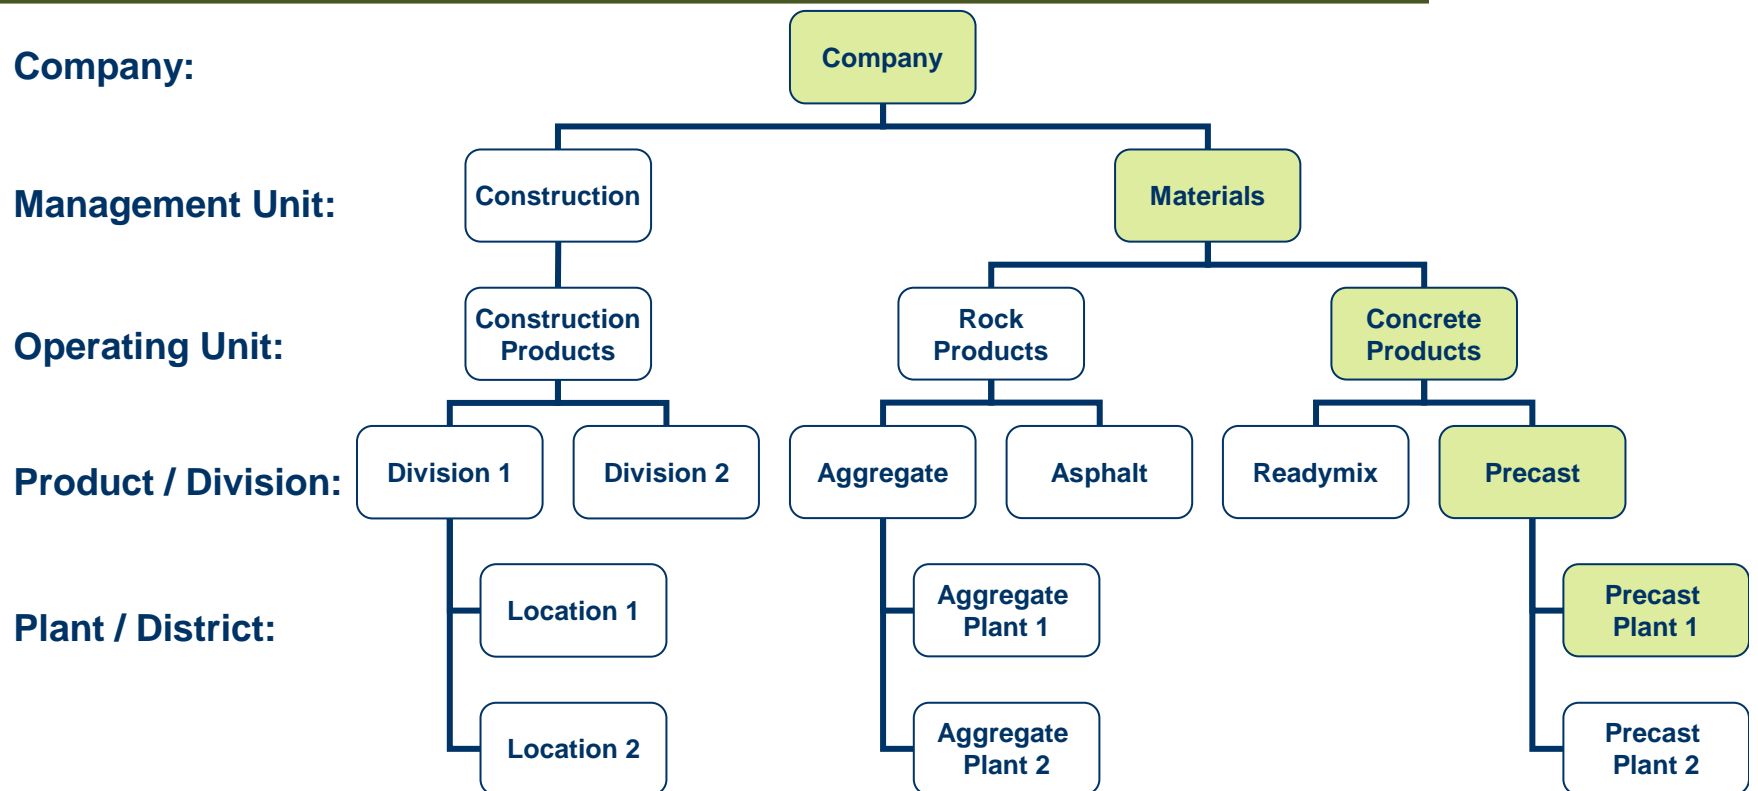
Company:

Management Unit:

Operating Unit:

Product / Division:

Plant / District:

Company

Construction

Materials

Construction Products

Rock Products

Concrete Products

Division 1

Division 2

Aggregate

Asphalt

Readymix

Precast

Location 1

Location 2

Aggregate Plant 1

Aggregate Plant 2

Precast Plant 1

Precast Plant 2